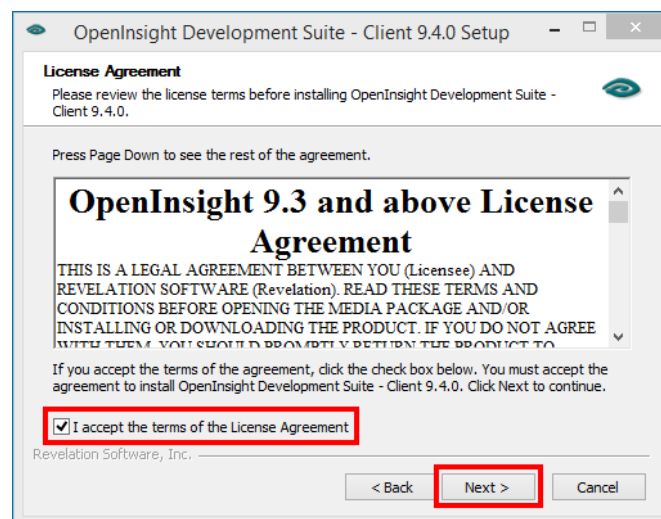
OpenInsight Development Suite - Client 9.4.0 Setup

License Agreement
Please review the license terms before installing OpenInsight Development Suite - Client 9.4.0.

Press Page Down to see the rest of the agreement.

OpenInsight 9.3 and above License Agreement
THIS IS A LEGAL AGREEMENT BETWEEN YOU (Licensee) AND REVELATION SOFTWARE (Revelation). READ THESE TERMS AND CONDITIONS BEFORE OPENING THE MEDIA PACKAGE AND/OR INSTALLING OR DOWNLOADING THE PRODUCT. IF YOU DO NOT AGREE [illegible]

If you accept the terms of the agreement, click the check box below. You must accept the agreement to install OpenInsight Development Suite - Client 9.4.0. Click Next to continue.

I accept the terms of the License Agreement

Revelation Software, Inc.

< Back
Next >
Cancel